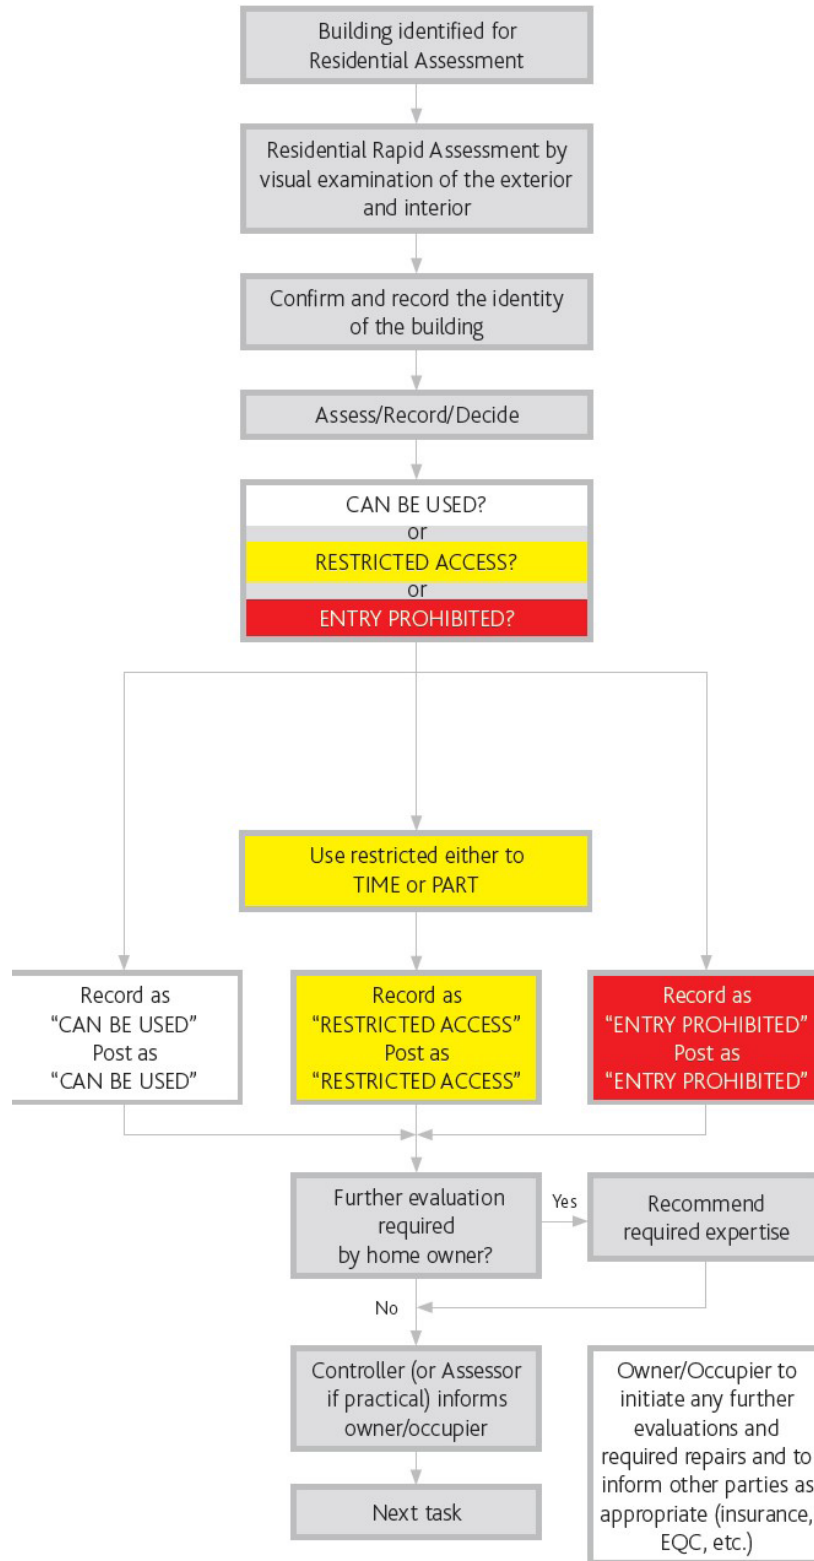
Building identified for Residential Assessment

Residential Rapid Assessment by visual examination of the exterior and interior

Confirm and record the identity of the building

Assess/Record/Decide

CAN BE USED?
or
RESTRICTED ACCESS?
or
ENTRY PROHIBITED?

Use restricted either to TIME or PART

Record as "CAN BE USED" Post as "CAN BE USED"

Record as "RESTRICTED ACCESS" Post as "RESTRICTED ACCESS"

Record as "ENTRY PROHIBITED" Post as "ENTRY PROHIBITED"

Further evaluation required by home owner?

Yes

Recommend required expertise

No

Controller (or Assessor if practical) informs owner/occupier

Owner/Occupier to initiate any further evaluations and required repairs and to inform other parties as appropriate (insurance, EQC, etc.)

Next task